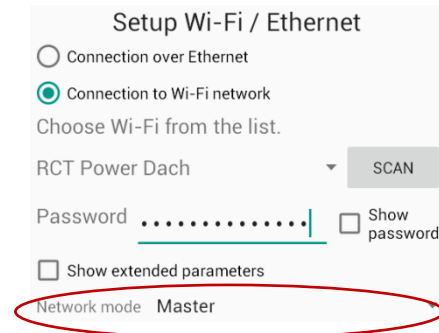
Setup Wi-Fi / Ethernet

Connection over Ethernet

Connection to Wi-Fi network

Choose Wi-Fi from the list.

RCT Power Dach

SCAN

Password ••••••••••••••

Show password

Show extended parameters

Network mode Master